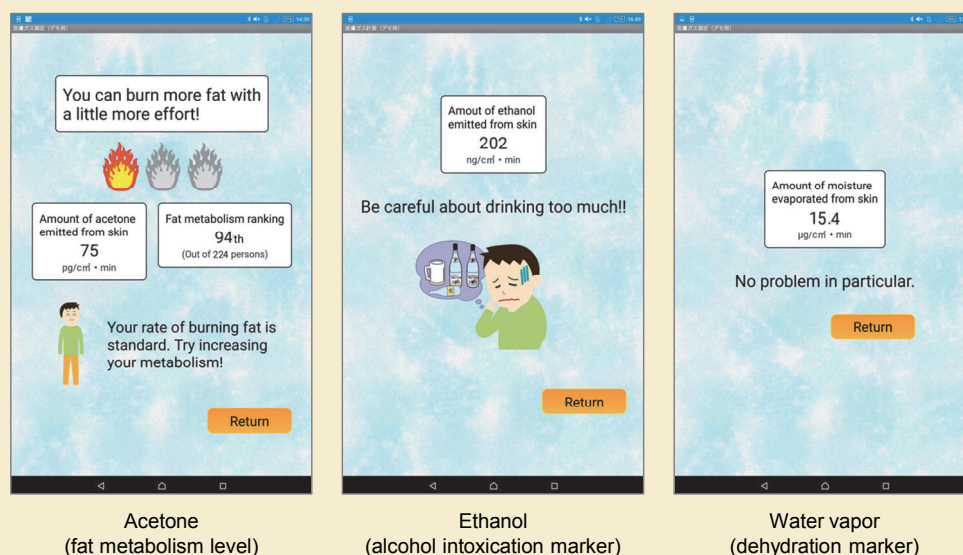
You can burn more fat with a little more effort!

Amount of acetone emitted from skin
75
pg/cm² • min

Fat metabolism ranking
94th
(Out of 224 persons)

Your rate of burning fat is standard. Try increasing your metabolism!

Return

Acetone
(fat metabolism level)

Amount of ethanol emitted from skin
202
ng/cm² • min

Be careful about drinking too much!!

Return

Ethanol
(alcohol intoxication marker)

Amount of moisture evaporated from skin
15.4
μg/cm² • min

No problem in particular.

Return

Water vapor
(dehydration marker)